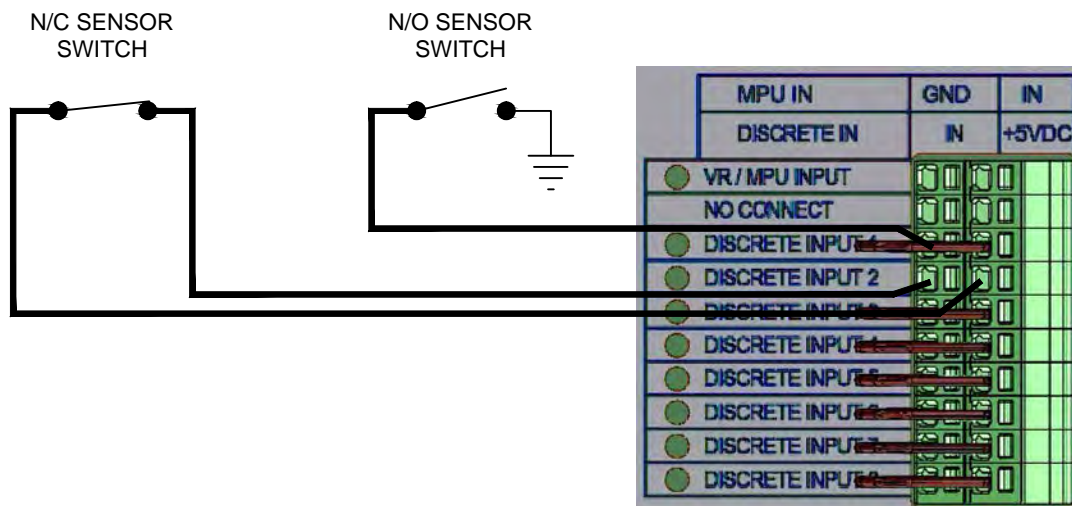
N/C SENSOR SWITCH

N/O SENSOR SWITCH

| | MPU IN | GND | IN |
|---|---|---|---|
| | DISCRETE IN | IN | +5VDC |

VR / MPU INPUT

NO CONNECT

DISCRETE INPUT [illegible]

DISCRETE INPUT 2

DISCRETE INPUT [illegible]

DISCRETE INPUT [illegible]

DISCRETE INPUT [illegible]

DISCRETE INPUT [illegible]

DISCRETE INPUT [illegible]

DISCRETE INPUT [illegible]